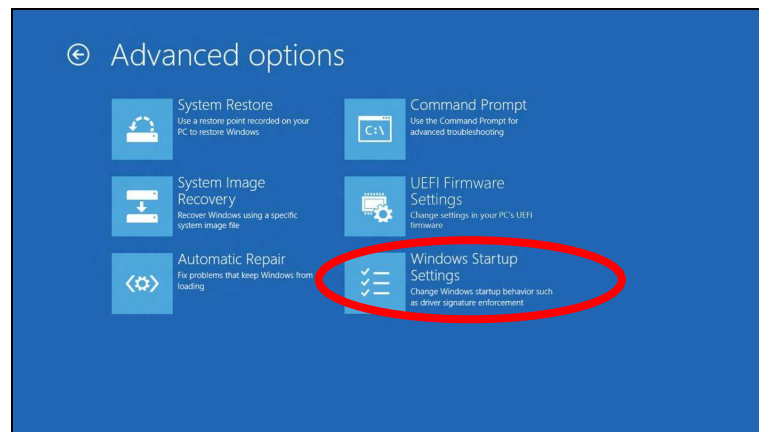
Advanced options

System Restore
Use a restore point recorded on your PC to restore Windows

System Image Recovery
Recover Windows using a specific system image file

Automatic Repair
Fix problems that keep Windows from loading

Command Prompt
Use the Command Prompt for advanced troubleshooting

UEFI Firmware Settings
Change settings in your PC's UEFI firmware

Windows Startup Settings
Change Windows startup behavior such as driver signature enforcement

C:\